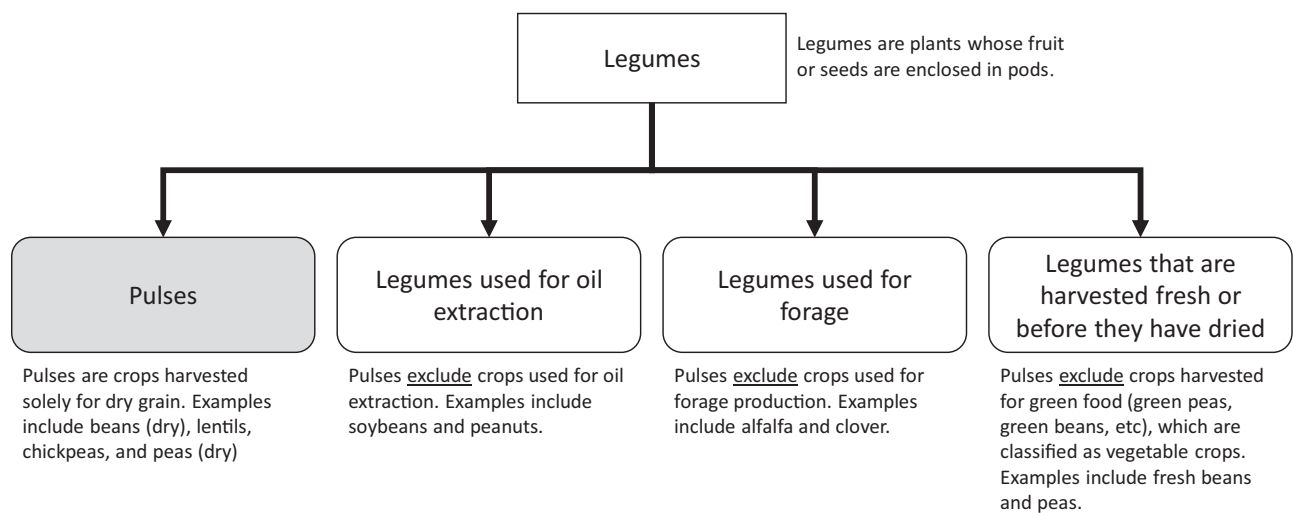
Legumes

Legumes are plants whose fruit or seeds are enclosed in pods.

Pulses

Pulses are crops harvested solely for dry grain. Examples include beans (dry), lentils, chickpeas, and peas (dry)

Legumes used for oil extraction

Pulses exclude crops used for oil extraction. Examples include soybeans and peanuts.

Legumes used for forage

Pulses exclude crops used for forage production. Examples include alfalfa and clover.

Legumes that are harvested fresh or before they have dried

Pulses exclude crops harvested for green food (green peas, green beans, etc), which are classified as vegetable crops. Examples include fresh beans and peas.